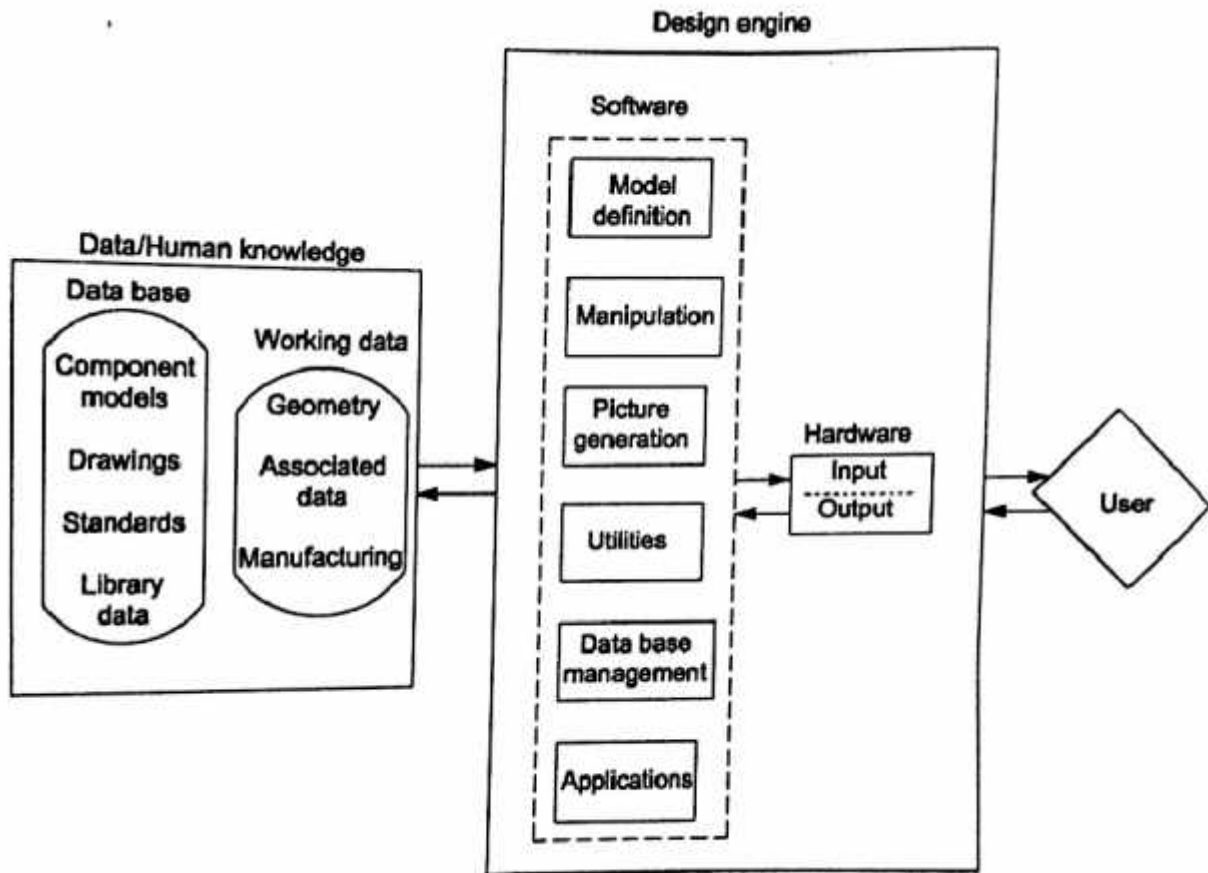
Design engine

Software

Model definition

Manipulation

Picture generation

Utilities

Data base management

Applications

Data/Human knowledge

Data base

Component models

Drawings

Standards

Library data

Working data

Geometry

Associated data

Manufacturing

Hardware

Input

Output

User